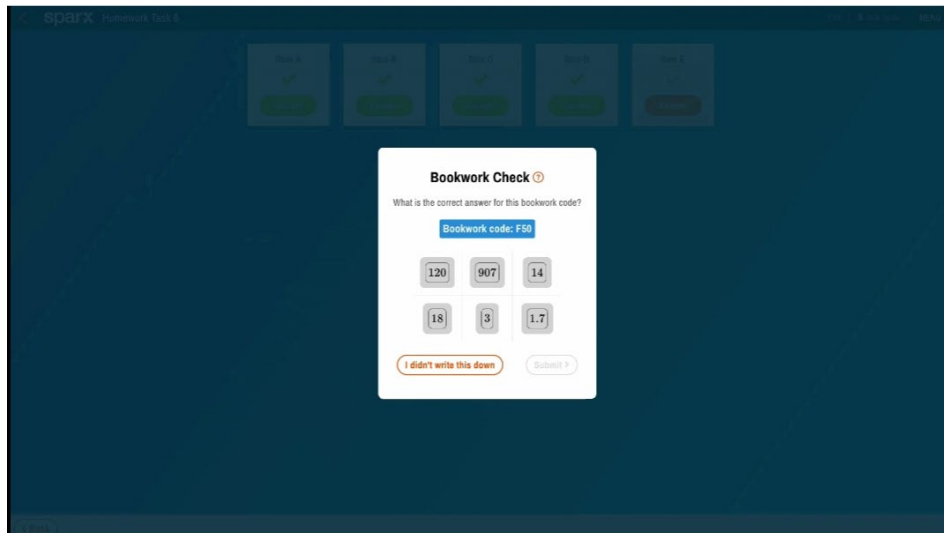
sparx Homework Task 6

MENU

Task A

Task B

Task C

Task D

Task E

Bookwork Check

What is the correct answer for this bookwork code?

Bookwork code: F50

120

907

14

18

3

1.7

I didn't write this down

Submit